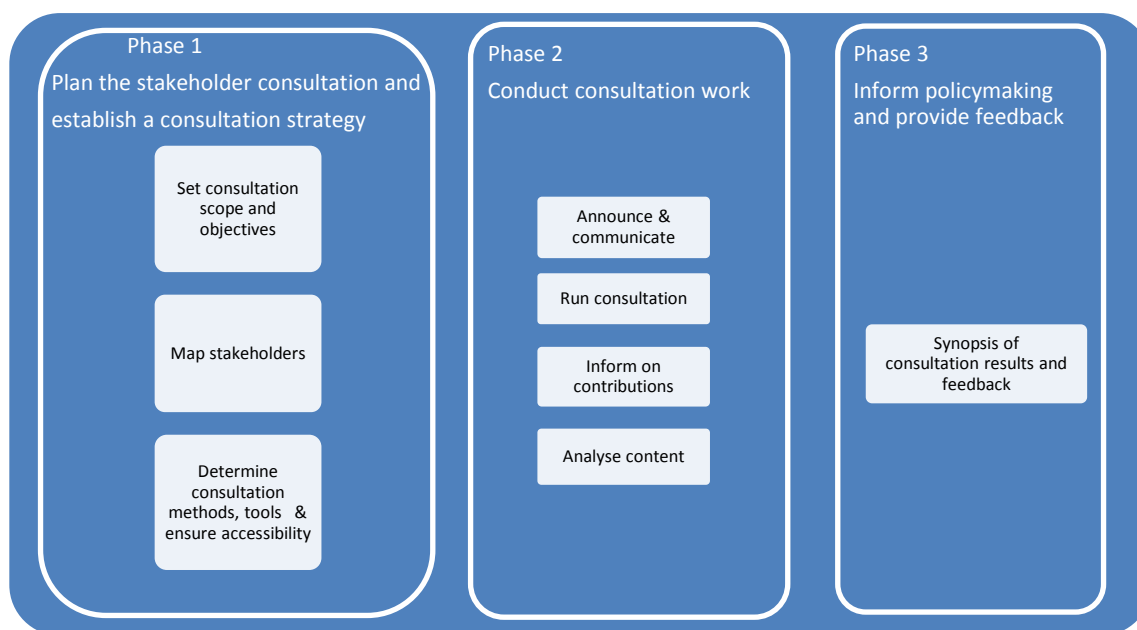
Phase 1
Plan the stakeholder consultation and establish a consultation strategy

Set consultation scope and objectives

Map stakeholders

Determine consultation methods, tools & ensure accessibility

Phase 2
Conduct consultation work

Announce & communicate

Run consultation

Inform on contributions

Analyse content

Phase 3
Inform policymaking and provide feedback

Synopsis of consultation results and feedback